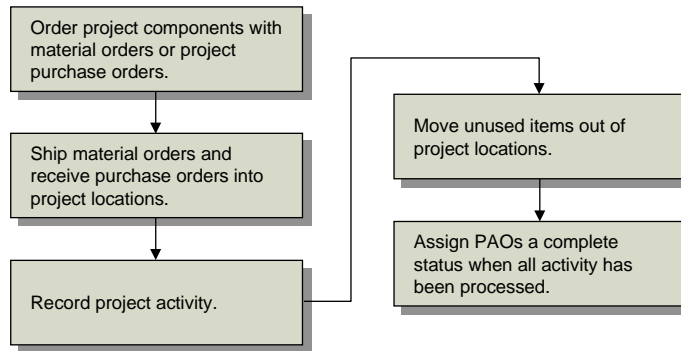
Order project components with material orders or project purchase orders.

Ship material orders and receive purchase orders into project locations.

Record project activity.

Move unused items out of project locations.

Assign PAOs a complete status when all activity has been processed.